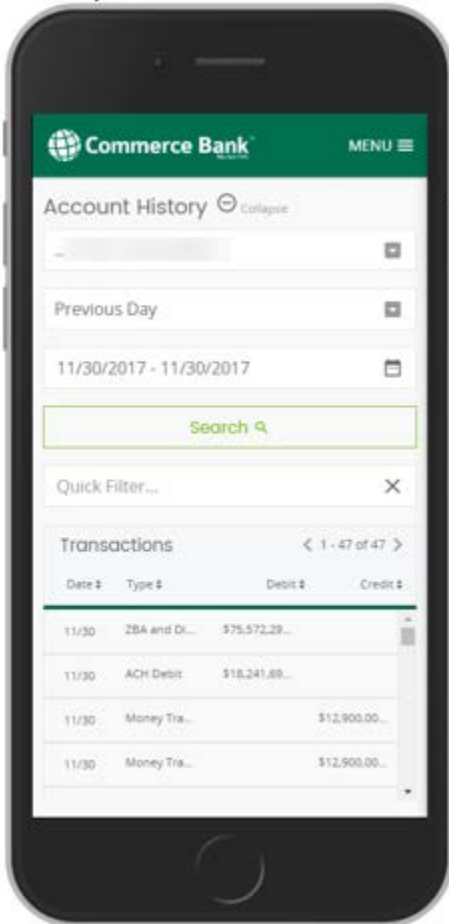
Commerce Bank

MENU ≡

Account History ⊖ Collapse

Previous Day

11/30/2017 - 11/30/2017

Search

Quick Filter...

×

Transactions

< 1 - 47 of 47 >

| Date | Type | Debit | Credit |
|---|---|---|---|
| 11/30 | ZBA and Di... | $75,572,29... | |
| 11/30 | ACH Debit | $18,241,69... | |
| 11/30 | Money Tra... | | $12,900,00... |
| 11/30 | Money Tra... | | $12,900,00... |